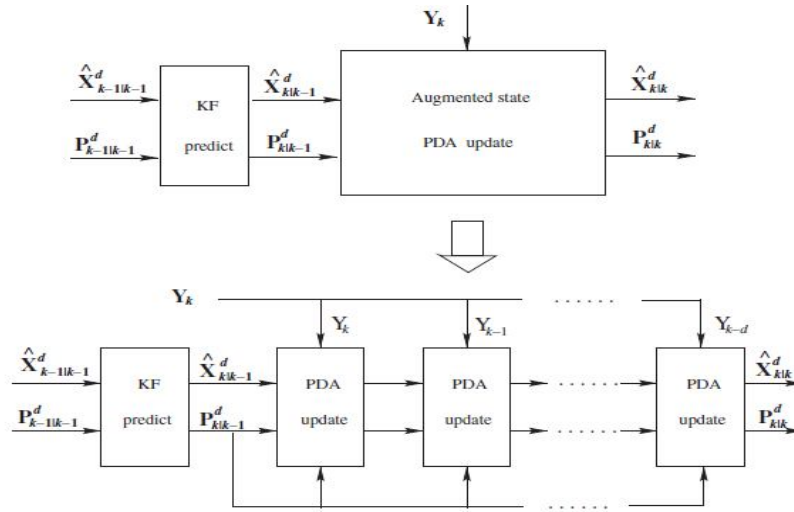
$\mathbf{Y}_k$

$\hat{\mathbf{X}}^d_{k-1|k-1}$

$\mathbf{P}^d_{k-1|k-1}$

KF

predict

$\hat{\mathbf{X}}^d_{k|k-1}$

$\mathbf{P}^d_{k|k-1}$

Augmented state

PDA update

$\hat{\mathbf{X}}^d_{k|k}$

$\mathbf{P}^d_{k|k}$

$\mathbf{Y}_k$

$\mathbf{Y}_k$

$\mathbf{Y}_{k-1}$

$\mathbf{Y}_{k-d}$

$\hat{\mathbf{X}}^d_{k-1|k-1}$

$\mathbf{P}^d_{k-1|k-1}$

KF

predict

$\hat{\mathbf{X}}^d_{k|k-1}$

$\mathbf{P}^d_{k|k-1}$

PDA

update

PDA

update

PDA

update

$\hat{\mathbf{X}}^d_{k|k}$

$\mathbf{P}^d_{k|k}$